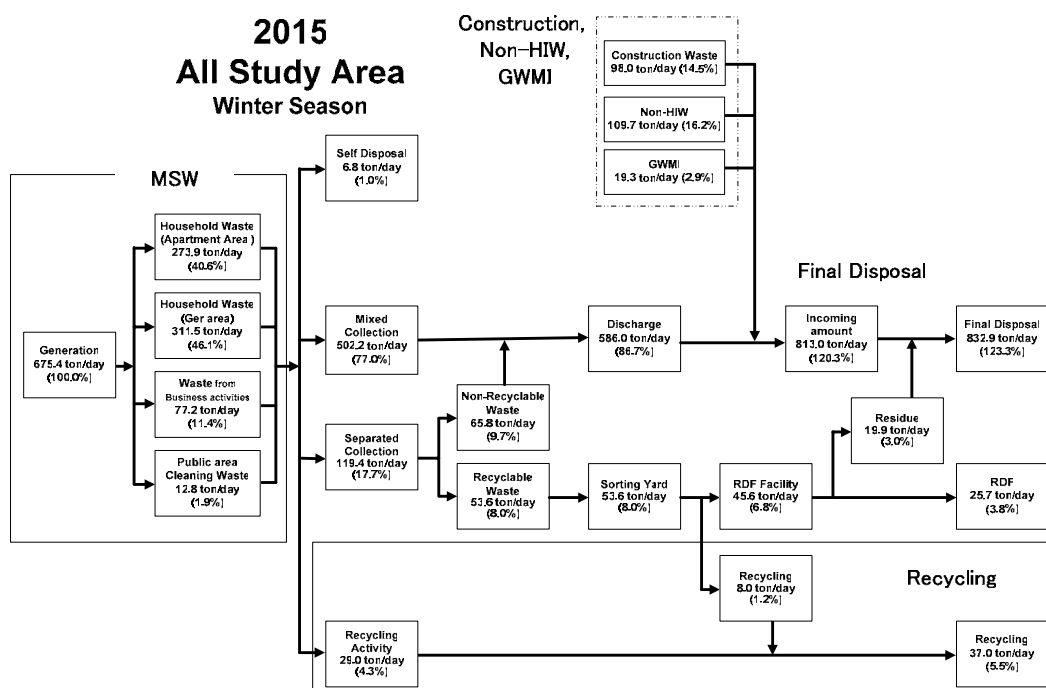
2015
All Study Area
Winter Season

Construction, Non-HIW, GWMI

Construction Waste
98.0 ton/day (14.5%)

Non-HIW
109.7 ton/day (16.2%)

GWMI
19.3 ton/day (2.9%)

MSW

Self Disposal
6.8 ton/day
(1.0%)

Household Waste (Apartment Area )
273.9 ton/day
(40.6%)

Household Waste (Ger area)
311.5 ton/day
(46.1%)

Generation
675.4 ton/day
(100.0%)

Waste from Business activities
77.2 ton/day
(11.4%)

Public area Cleaning Waste
12.8 ton/day
(1.9%)

Final Disposal

Mixed Collection
502.2 ton/day
(77.0%)

Discharge
586.0 ton/day
(86.7%)

Incoming amount
813.0 ton/day
(120.3%)

Final Disposal
832.9 ton/day
(123.3%)

Non-Recyclable Waste
65.8 ton/day
(9.7%)

Separated Collection
119.4 ton/day
(17.7%)

Residue
19.9 ton/day
(3.0%)

Recyclable Waste
53.6 ton/day
(8.0%)

Sorting Yard
53.6 ton/day
(8.0%)

RDF Facility
45.6 ton/day
(6.8%)

RDF
25.7 ton/day
(3.8%)

Recycling

Recycling
8.0 ton/day
(1.2%)

Recycling Activity
29.0 ton/day
(4.3%)

Recycling
37.0 ton/day
(5.5%)